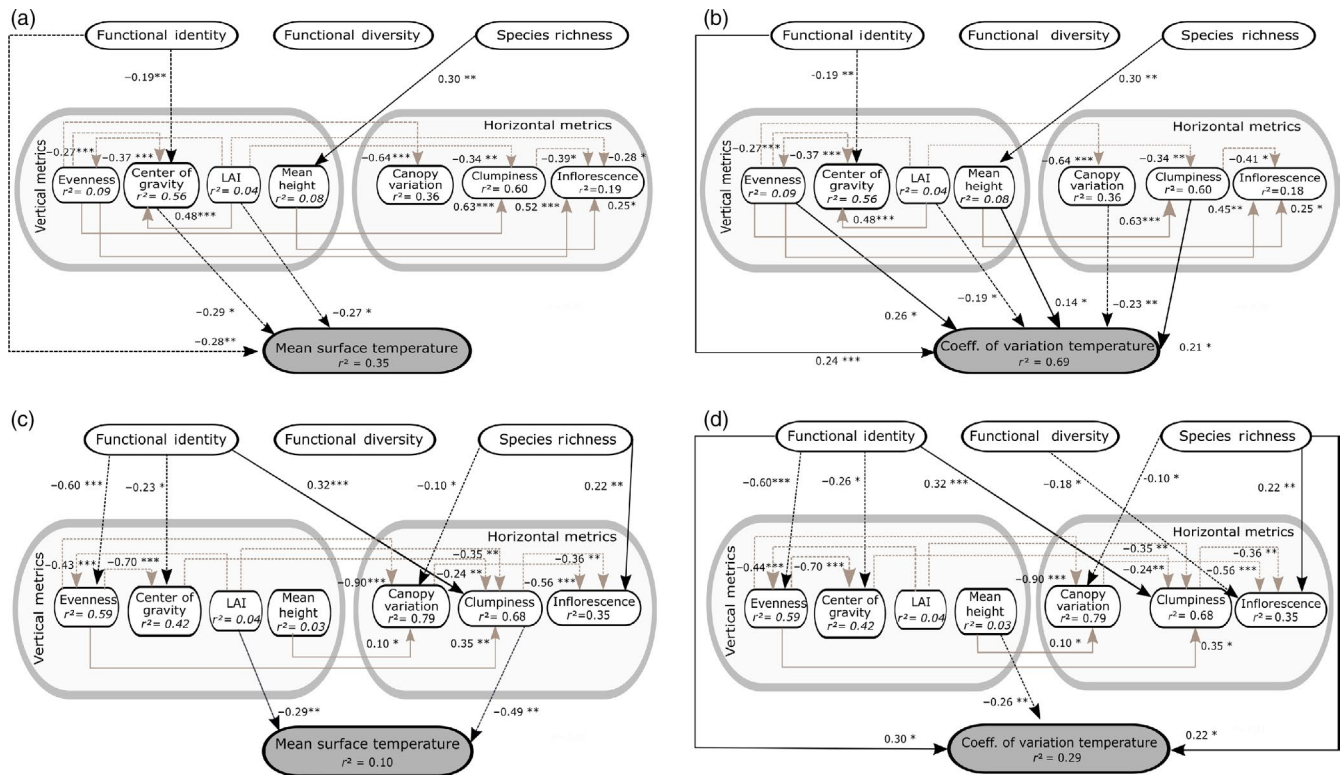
(a)
Functional identity
Functional diversity
Species richness
−0.19**
0.30 **
Horizontal metrics
Vertical metrics
−0.27***
−0.37 ***
−0.64***
−0.34 **
−0.39*
−0.28 *
Evenness $r^2 = 0.09$
Center of gravity $r^2 = 0.56$
LAI $r^2 = 0.04$
Mean height $r^2 = 0.08$
Canopy variation $r^2 = 0.36$
Clumpiness $r^2 = 0.60$
Inflorescence $r^2 = 0.19$
0.48***
0.63***
0.52 ***
0.25*
−0.29 *
−0.27 *
−0.28**
Mean surface temperature
$r^2 = 0.35$

(b)
Functional identity
Functional diversity
Species richness
−0.19 **
0.30 **
Horizontal metrics
Vertical metrics
−0.27***
−0.37 ***
−0.64 ***
−0.34 **
−0.41 *
Evenness $r^2 = 0.09$
Center of gravity $r^2 = 0.56$
LAI $r^2 = 0.04$
Mean height $r^2 = 0.08$
Canopy variation $r^2 = 0.36$
Clumpiness $r^2 = 0.60$
Inflorescence $r^2 = 0.18$
0.48***
0.63***
0.45**
0.25 *
0.26 *
−0.19 *
0.14 *
−0.23 **
0.24 ***
Coeff. of variation temperature
$r^2 = 0.69$
0.21 *

(c)
Functional identity
Functional diversity
Species richness
−0.60 ***
−0.23 *
0.32***
−0.10 *
0.22 **
Horizontal metrics
Vertical metrics
−0.43 ***
−0.70 ***
−0.35 **
−0.24 **
−0.36 **
−0.90***
−0.56 ***
Evenness $r^2 = 0.59$
Center of gravity $r^2 = 0.42$
LAI $r^2 = 0.04$
Mean height $r^2 = 0.03$
Canopy variation $r^2 = 0.79$
Clumpiness $r^2 = 0.68$
Inflorescence $r^2 = 0.35$
0.10 *
0.35 **
−0.29**
−0.49 **
Mean surface temperature
$r^2 = 0.10$

(d)
Functional identity
Functional diversity
Species richness
−0.60***
−0.26 *
0.32 ***
−0.18 *
−0.10 *
0.22 **
Horizontal metrics
Vertical metrics
−0.44***
−0.70 ***
−0.35 **
−0.24**
−0.36 **
−0.90 ***
−0.56 ***
Evenness $r^2 = 0.59$
Center of gravity $r^2 = 0.42$
LAI $r^2 = 0.04$
Mean height $r^2 = 0.03$
Canopy variation $r^2 = 0.79$
Clumpiness $r^2 = 0.68$
Inflorescence $r^2 = 0.35$
0.10 *
0.35 *
−0.26 **
0.30 *
0.22 *
Coeff. of variation temperature
$r^2 = 0.29$